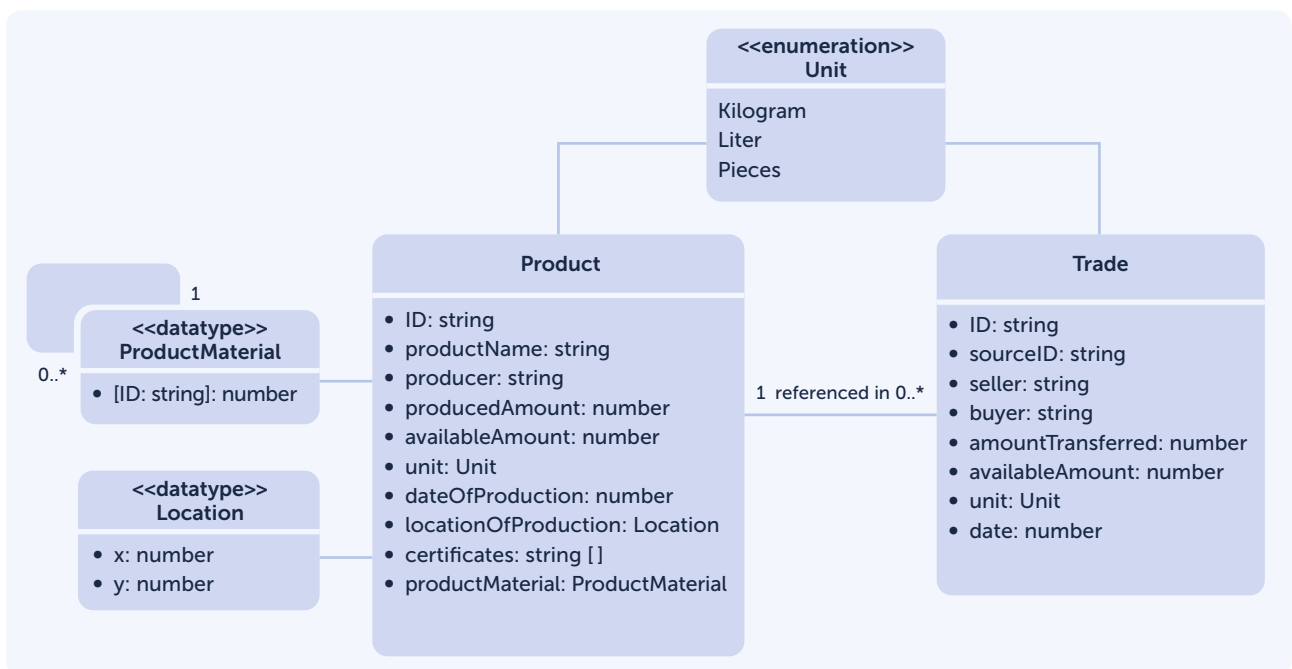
<<enumeration>>
Unit

Kilogram
Liter
Pieces

Product

- ID: string
- productName: string
- producer: string
- producedAmount: number
- availableAmount: number
- unit: Unit
- dateOfProduction: number
- locationOfProduction: Location
- certificates: string [ ]
- productMaterial: ProductMaterial

Trade

- ID: string
- sourceID: string
- seller: string
- buyer: string
- amountTransferred: number
- availableAmount: number
- unit: Unit
- date: number

1

<<datatype>>
ProductMaterial

0..*

- [ID: string]: number

<<datatype>>
Location

- x: number
- y: number

1 referenced in 0..*